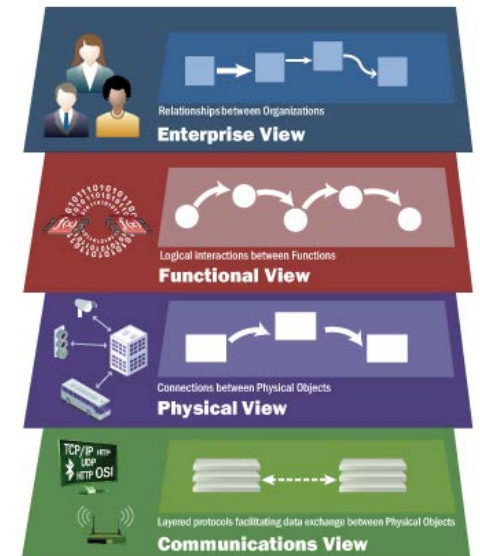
Relationships between Organizations

Enterprise View

Logical interactions between Functions

Functional View

Connections between Physical Objects

Physical View

TCP/IP HTTP UDP HTTP OSI

Layered protocols facilitating data exchange between Physical Objects

Communications View